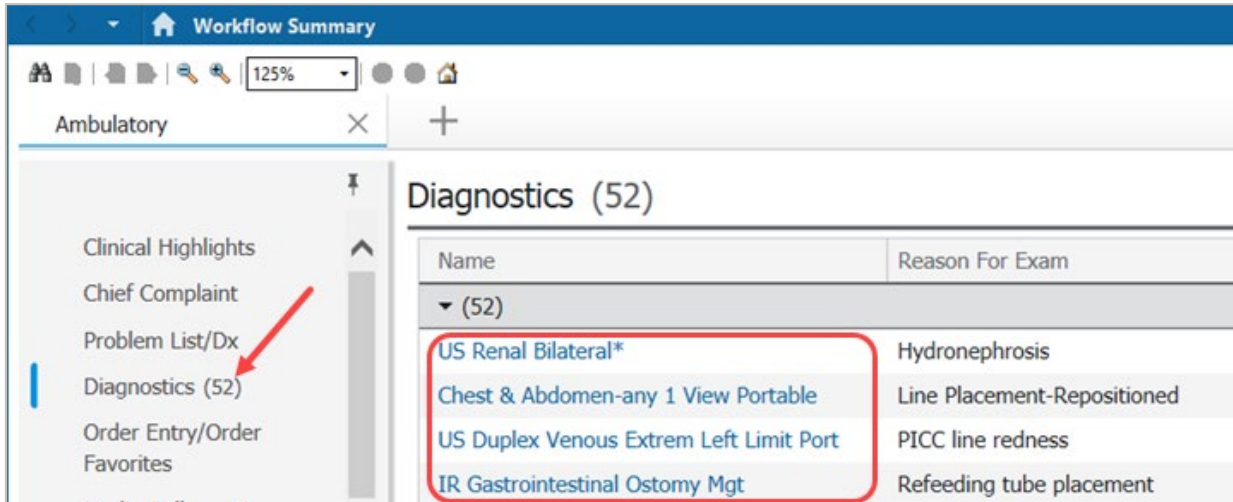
Workflow Summary

125%

Ambulatory

+

Clinical Highlights

Chief Complaint

Problem List/Dx

Diagnostics (52)

Order Entry/Order Favorites

Diagnostics (52)

| Name | Reason For Exam |
|---|---|
| ▾ (52) | |
| US Renal Bilateral* | Hydronephrosis |
| Chest & Abdomen-any 1 View Portable | Line Placement-Repositioned |
| US Duplex Venous Extrem Left Limit Port | PICC line redness |
| IR Gastrointestinal Ostomy Mgt | Refeeding tube placement |